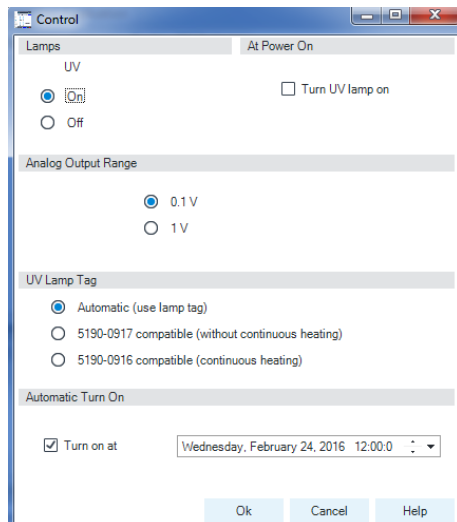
Control

Lamps

UV

On

Off

At Power On

Turn UV lamp on

Analog Output Range

0.1 V

1 V

UV Lamp Tag

Automatic (use lamp tag)

5190-0917 compatible (without continuous heating)

5190-0916 compatible (continuous heating)

Automatic Turn On

Turn on at

Wednesday, February 24, 2016 12:00:0

Ok

Cancel

Help